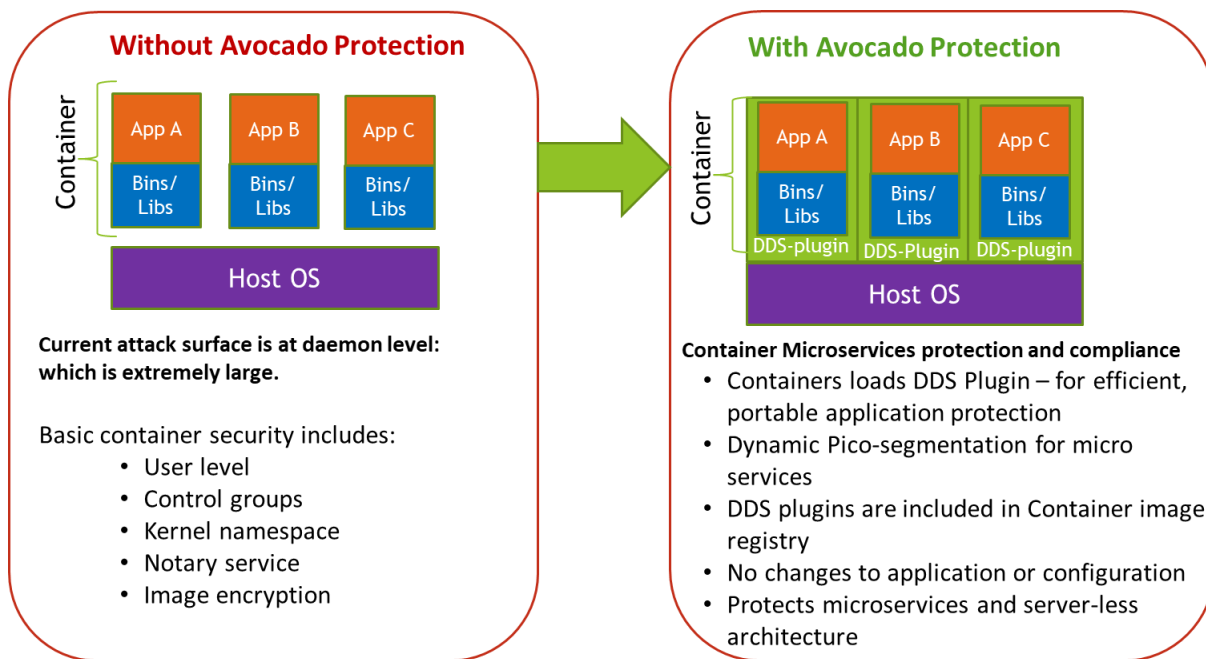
Without Avocado Protection

Container

App A

Bins/ Libs

App B

Bins/ Libs

App C

Bins/ Libs

Host OS

Current attack surface is at daemon level: which is extremely large.

Basic container security includes:
• User level
• Control groups
• Kernel namespace
• Notary service
• Image encryption

With Avocado Protection

Container

App A

Bins/ Libs

DDS-plugin

App B

Bins/ Libs

DDS-Plugin

App C

Bins/ Libs

DDS-plugin

Host OS

Container Microservices protection and compliance
• Containers loads DDS Plugin – for efficient, portable application protection
• Dynamic Pico-segmentation for micro services
• DDS plugins are included in Container image registry
• No changes to application or configuration
• Protects microservices and server-less architecture